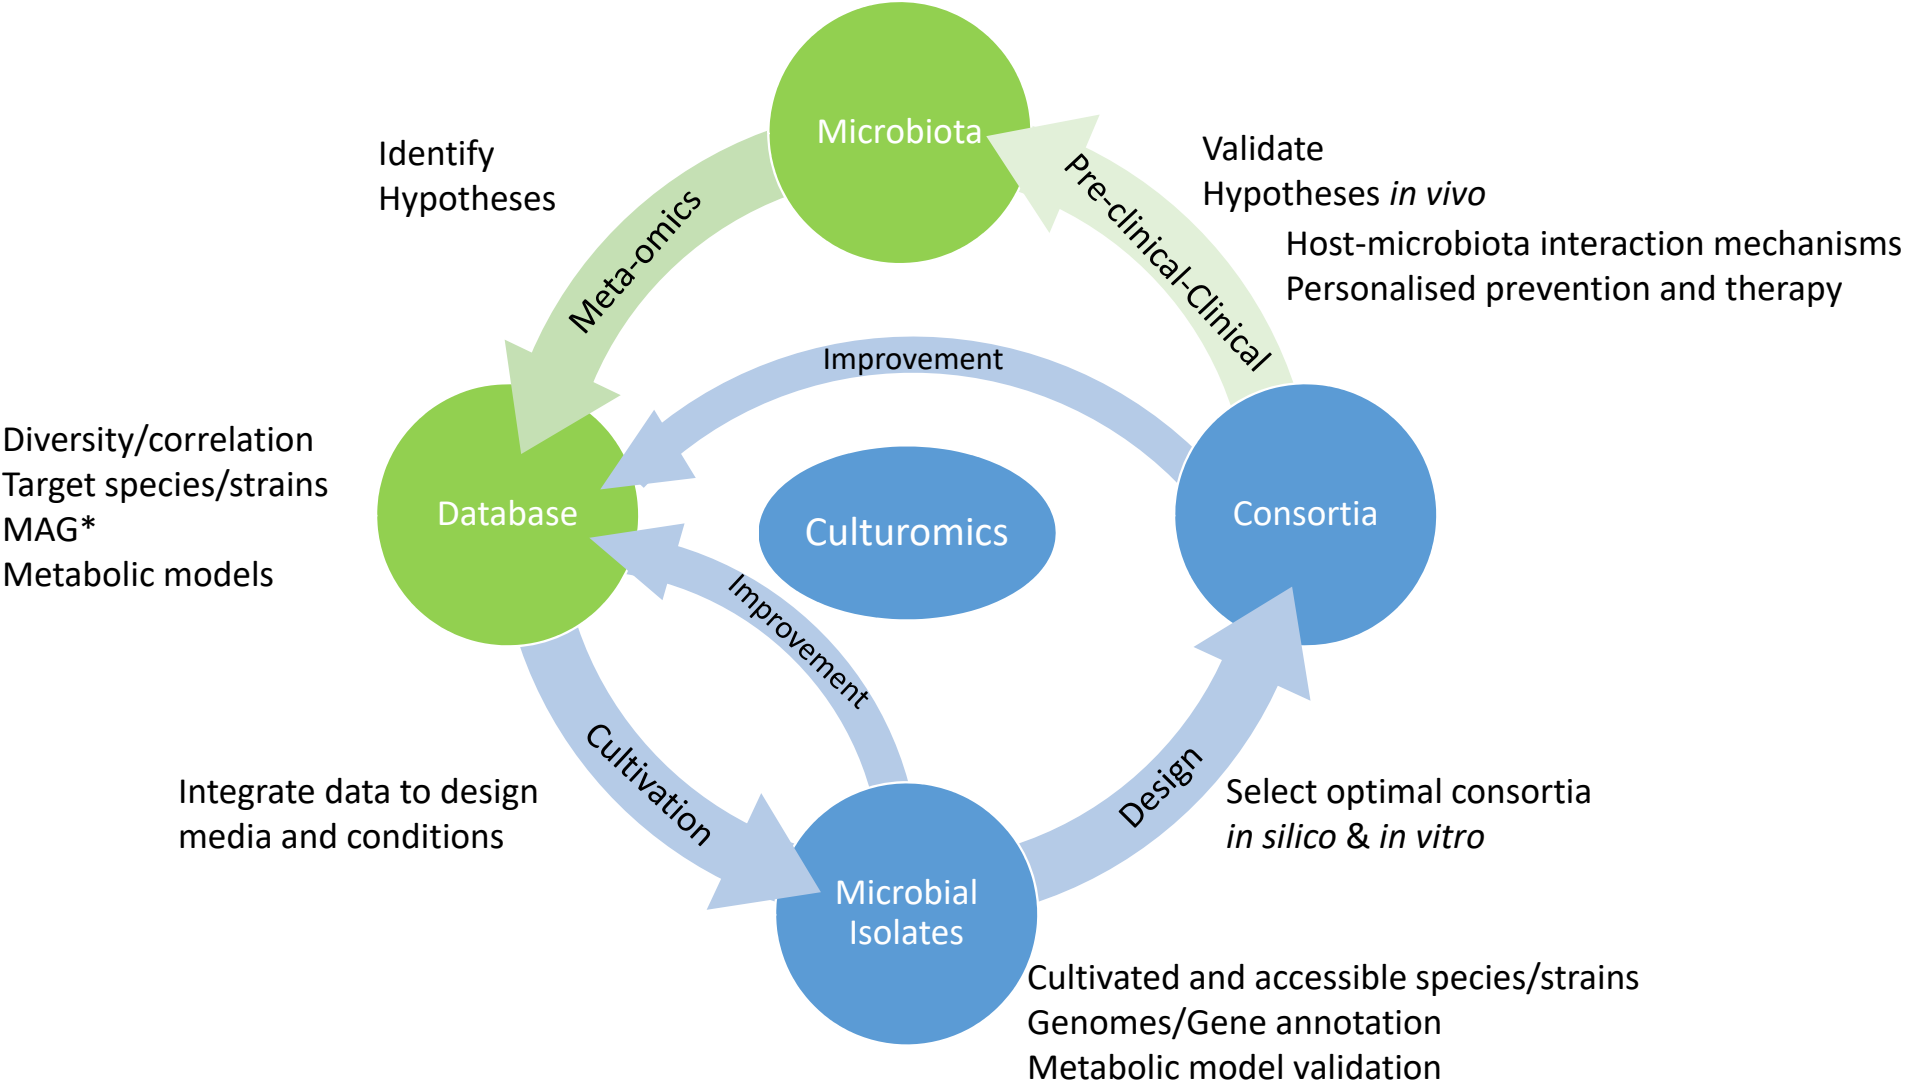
Microbiota

Identify
Hypotheses

Meta-omics

Pre-clinical-Clinical

Validate
Hypotheses *in vivo*

Host-microbiota interaction mechanisms
Personalised prevention and therapy

Improvement

Diversity/correlation
Target species/strains
MAG*
Metabolic models

Database

Culturomics

Consortia

Improvement

Cultivation

Design

Integrate data to design
media and conditions

Select optimal consortia
*in silico* & *in vitro*

Microbial
Isolates

Cultivated and accessible species/strains
Genomes/Gene annotation
Metabolic model validation